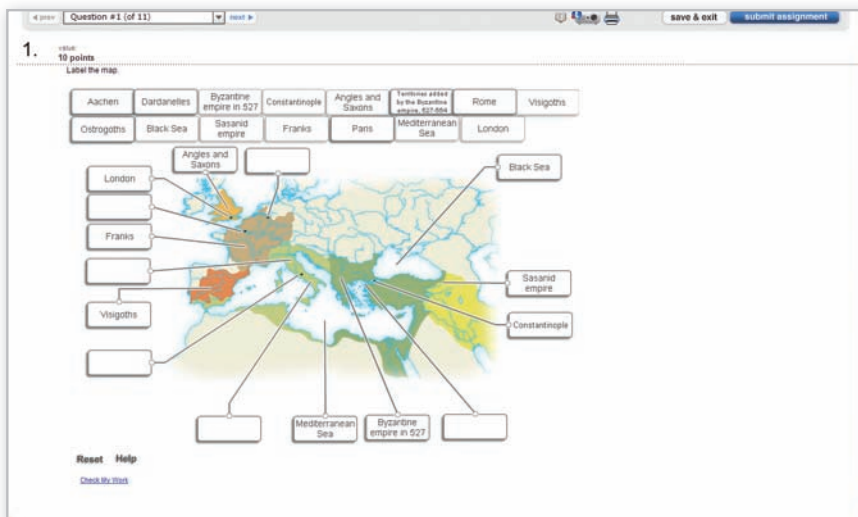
◀ prev Question #1 (of 11) next ▶

save & exit submit assignment

1. value: 10 points

Label the map.

Aachen Dardanelles Byzantine empire in 527 Constantinople Angles and Saxons Territories added by the Byzantine empire, 527-565 Rome Visigoths

Ostrogoths Black Sea Sasanid empire Franks Paris Mediterranean Sea London

Angles and Saxons

London

Black Sea

Franks

Sasanid empire

Visigoths

Constantinople

Mediterranean Sea

Byzantine empire in 527

Reset Help

Check My Work